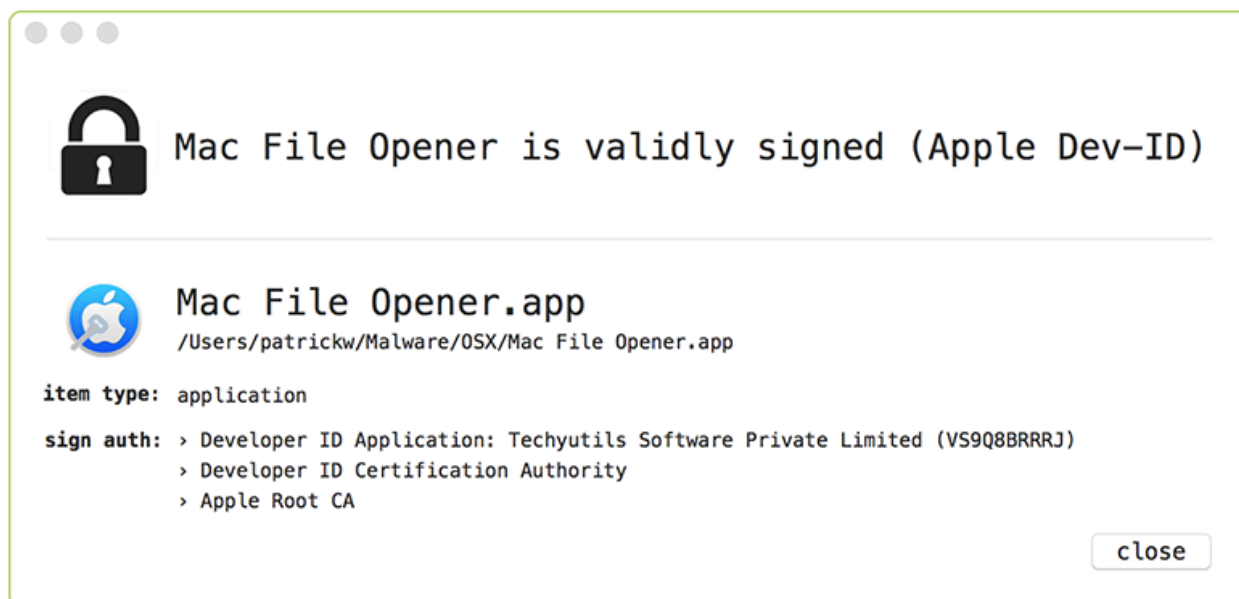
Mac File Opener is validly signed (Apple Dev-ID)

Mac File Opener.app
/Users/patrickw/Malware/OSX/Mac File Opener.app

item type: application

sign auth: › Developer ID Application: Techyutils Software Private Limited (VS9Q8BRRRJ)
› Developer ID Certification Authority
› Apple Root CA

close